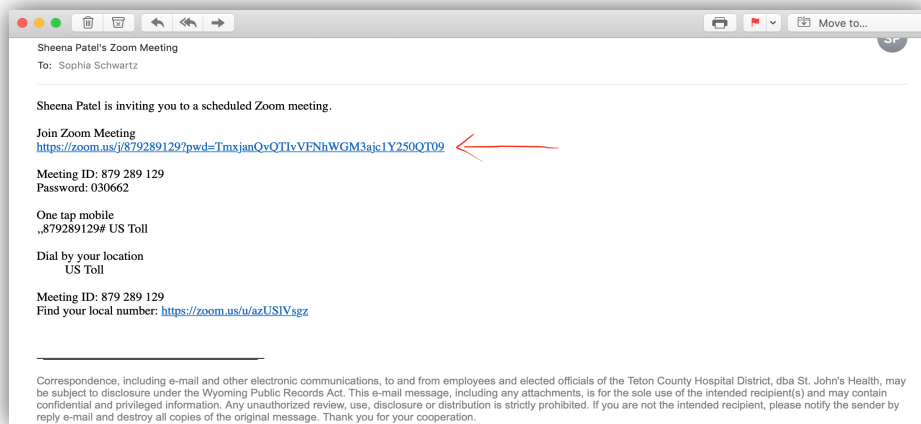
Move to...

SP

Sheena Patel's Zoom Meeting

To: Sophia Schwartz

Sheena Patel is inviting you to a scheduled Zoom meeting.

Join Zoom Meeting
https://zoom.us/j/879289129?pwd=TmxjanQvQTIvVFNhWGM3ajc1Y250QT09

Meeting ID: 879 289 129
Password: 030662

One tap mobile
,,879289129# US Toll

Dial by your location
US Toll

Meeting ID: 879 289 129
Find your local number: https://zoom.us/u/azUSIVsgz

Correspondence, including e-mail and other electronic communications, to and from employees and elected officials of the Teton County Hospital District, dba St. John's Health, may be subject to disclosure under the Wyoming Public Records Act. This e-mail message, including any attachments, is for the sole use of the intended recipient(s) and may contain confidential and privileged information. Any unauthorized review, use, disclosure or distribution is strictly prohibited. If you are not the intended recipient, please notify the sender by reply e-mail and destroy all copies of the original message. Thank you for your cooperation.